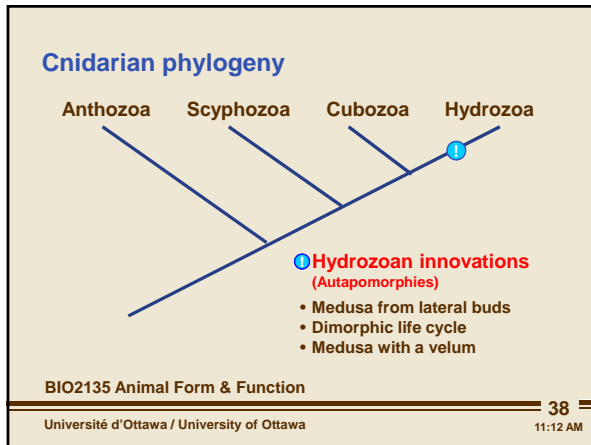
Cnidarian phylogeny

Anthozoa Scyphozoa Cubozoa Hydrozoa

!

! Hydrozoan innovations
(Autapomorphies)

• Medusa from lateral buds
• Dimorphic life cycle
• Medusa with a velum

BIO2135 Animal Form & Function

38

Université d'Ottawa / University of Ottawa

11:12 AM